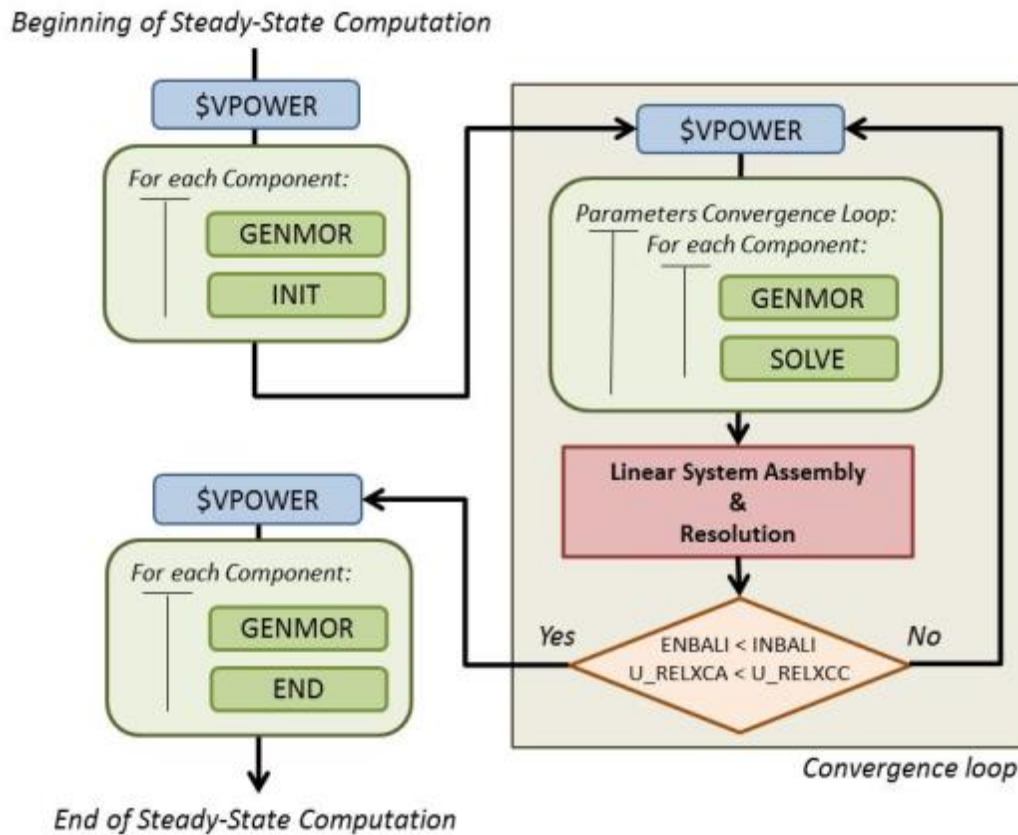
Beginning of Steady-State Computation

$VPOWER

For each Component:

GENMOR

INIT

$VPOWER

Parameters Convergence Loop:

For each Component:

GENMOR

SOLVE

Linear System Assembly & Resolution

$VPOWER

For each Component:

GENMOR

END

Yes

ENBALI < INBALI
U_RELXCA < U_RELXCC

No

Convergence loop

End of Steady-State Computation